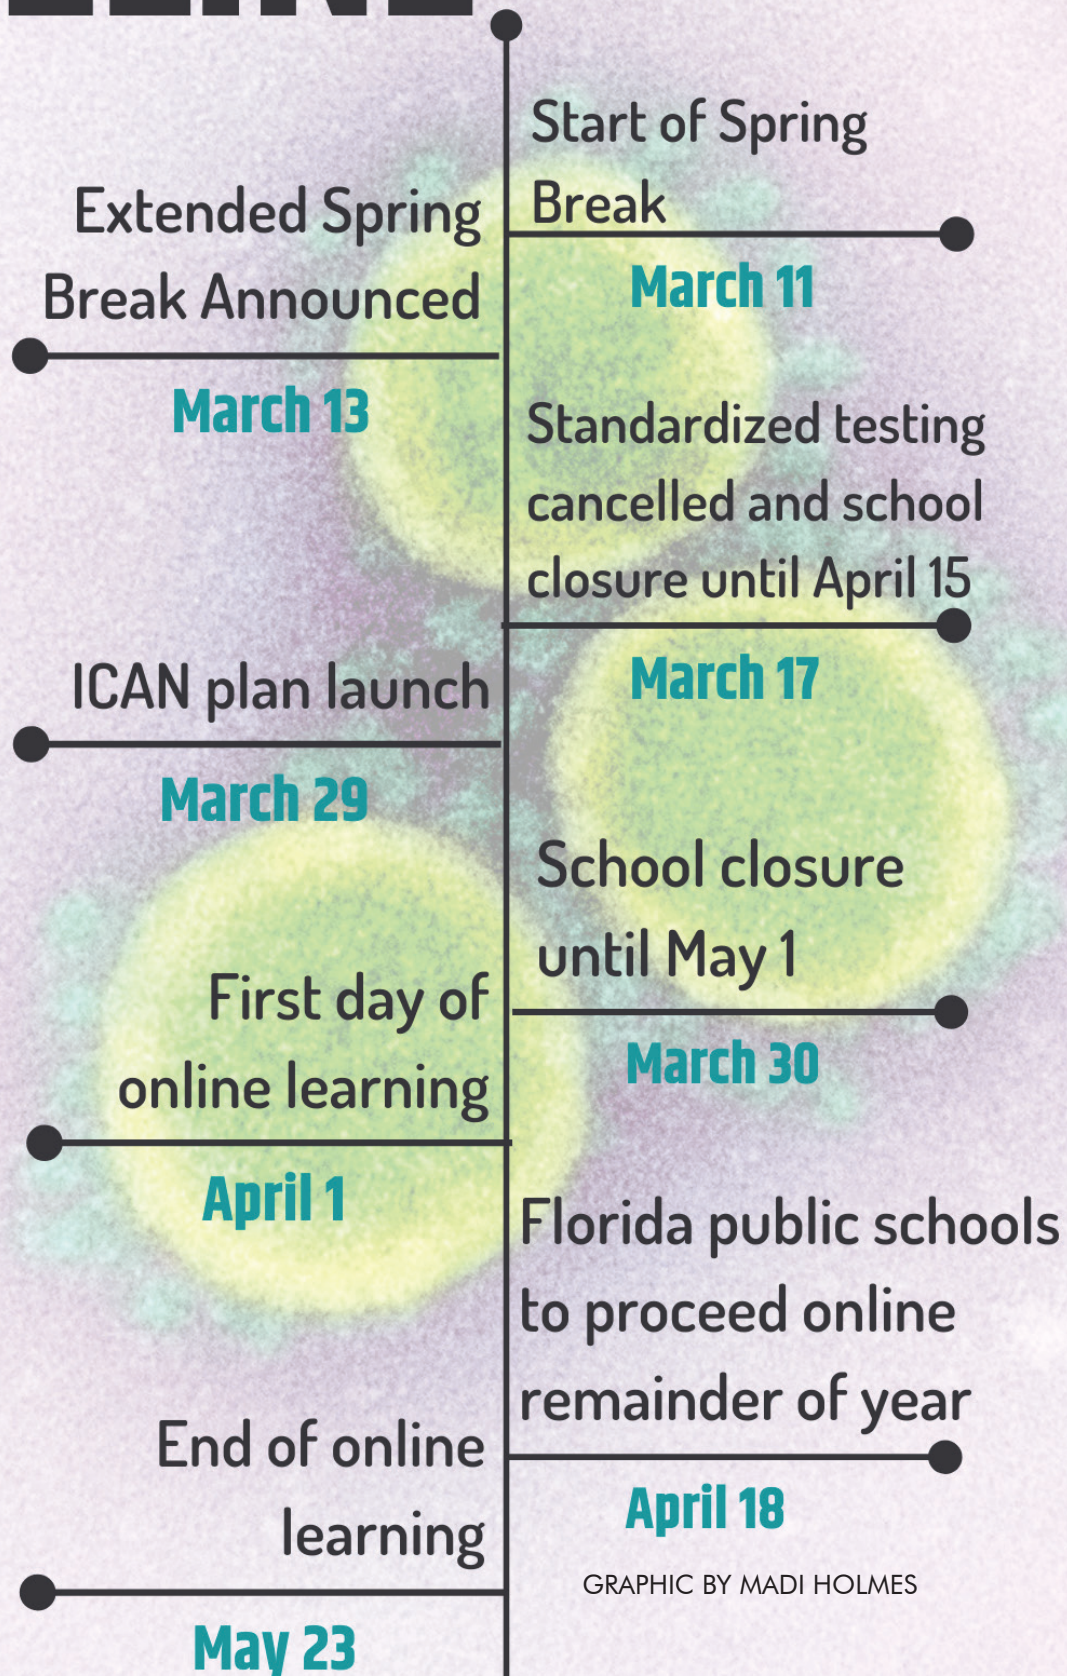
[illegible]

Start of Spring Break

March 11

Extended Spring Break Announced

March 13

Standardized testing cancelled and school closure until April 15

March 17

ICAN plan launch

March 29

School closure until May 1

March 30

First day of online learning

April 1

Florida public schools to proceed online remainder of year

April 18

End of online learning

May 23

GRAPHIC BY MADI HOLMES